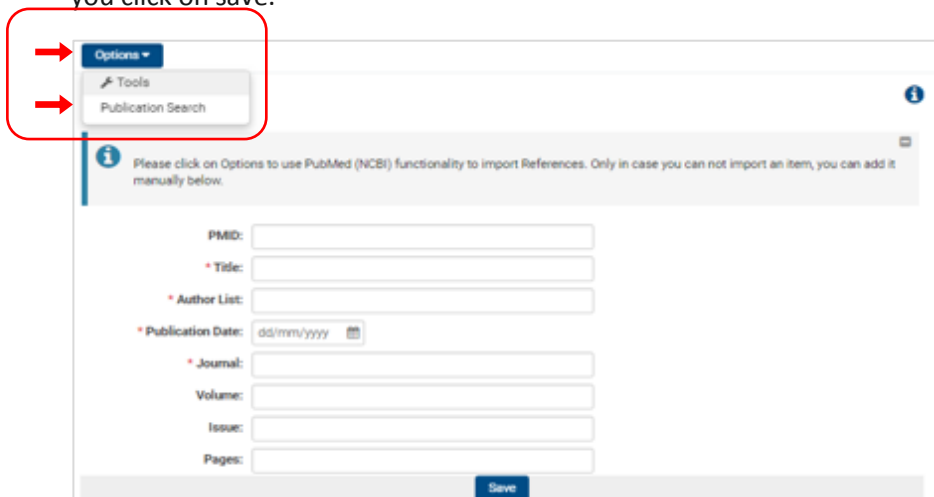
you click on save.

Options ▾

Tools

Publication Search

Please click on Options to use PubMed (NCBI) functionality to import References. Only in case you can not import an item, you can add it manually below.

PMID:

* Title:

* Author List:

* Publication Date: dd/mm/yyyy

* Journal:

Volume:

Issue:

Pages:

Save